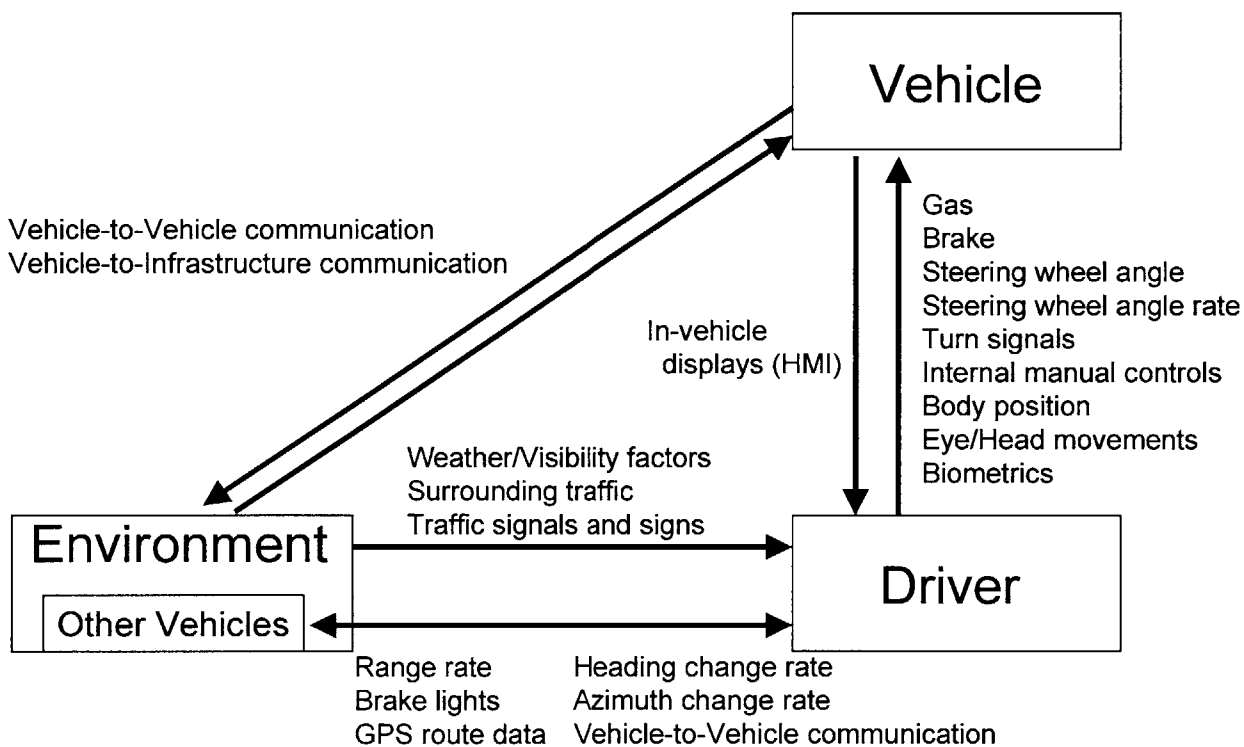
Vehicle

Vehicle-to-Vehicle communication
Vehicle-to-Infrastructure communication

In-vehicle displays (HMI)

Gas
Brake
Steering wheel angle
Steering wheel angle rate
Turn signals
Internal manual controls
Body position
Eye/Head movements
Biometrics

Weather/Visibility factors
Surrounding traffic
Traffic signals and signs

Environment

Other Vehicles

Driver

Range rate
Brake lights
GPS route data

Heading change rate
Azimuth change rate
Vehicle-to-Vehicle communication